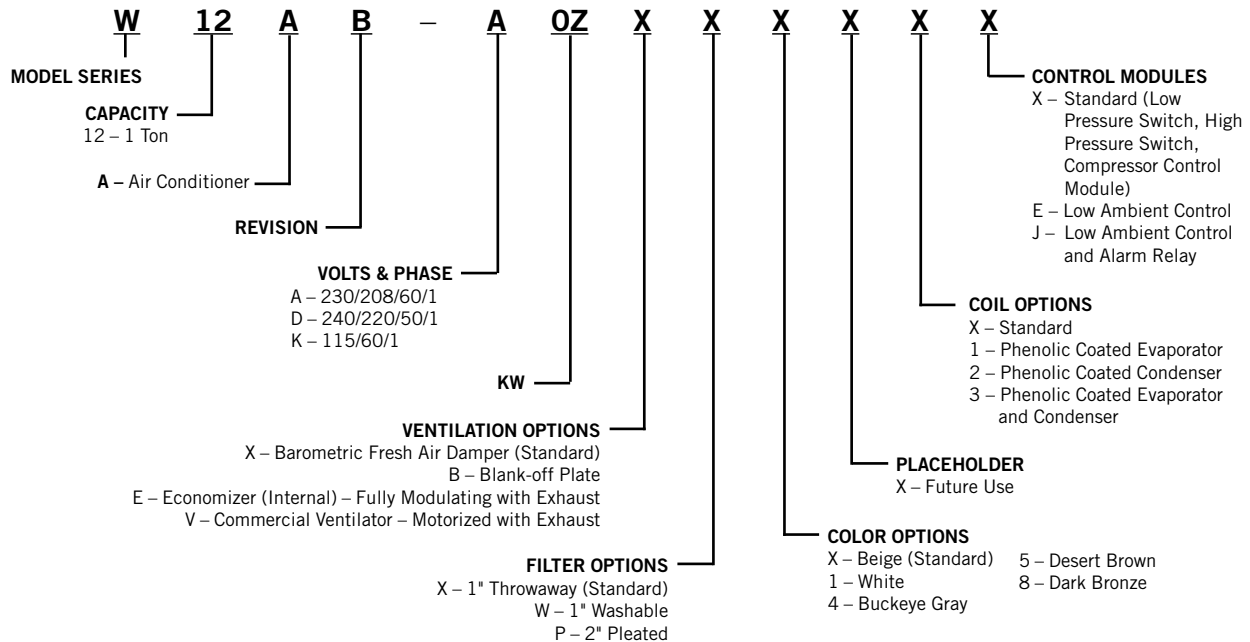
W 12 A B – A 0Z X X X X X X

MODEL SERIES

CAPACITY
12 – 1 Ton

A – Air Conditioner

REVISION

VOLTS & PHASE
A – 230/208/60/1
D – 240/220/50/1
K – 115/60/1

KW

VENTILATION OPTIONS
X – Barometric Fresh Air Damper (Standard)
B – Blank-off Plate
E – Economizer (Internal) – Fully Modulating with Exhaust
V – Commercial Ventilator – Motorized with Exhaust

FILTER OPTIONS
X – 1" Throwaway (Standard)
W – 1" Washable
P – 2" Pleated

COLOR OPTIONS
X – Beige (Standard)
1 – White
4 – Buckeye Gray
5 – Desert Brown
8 – Dark Bronze

PLACEHOLDER
X – Future Use

COIL OPTIONS
X – Standard
1 – Phenolic Coated Evaporator
2 – Phenolic Coated Condenser
3 – Phenolic Coated Evaporator and Condenser

CONTROL MODULES
X – Standard (Low Pressure Switch, High Pressure Switch, Compressor Control Module)
E – Low Ambient Control
J – Low Ambient Control and Alarm Relay